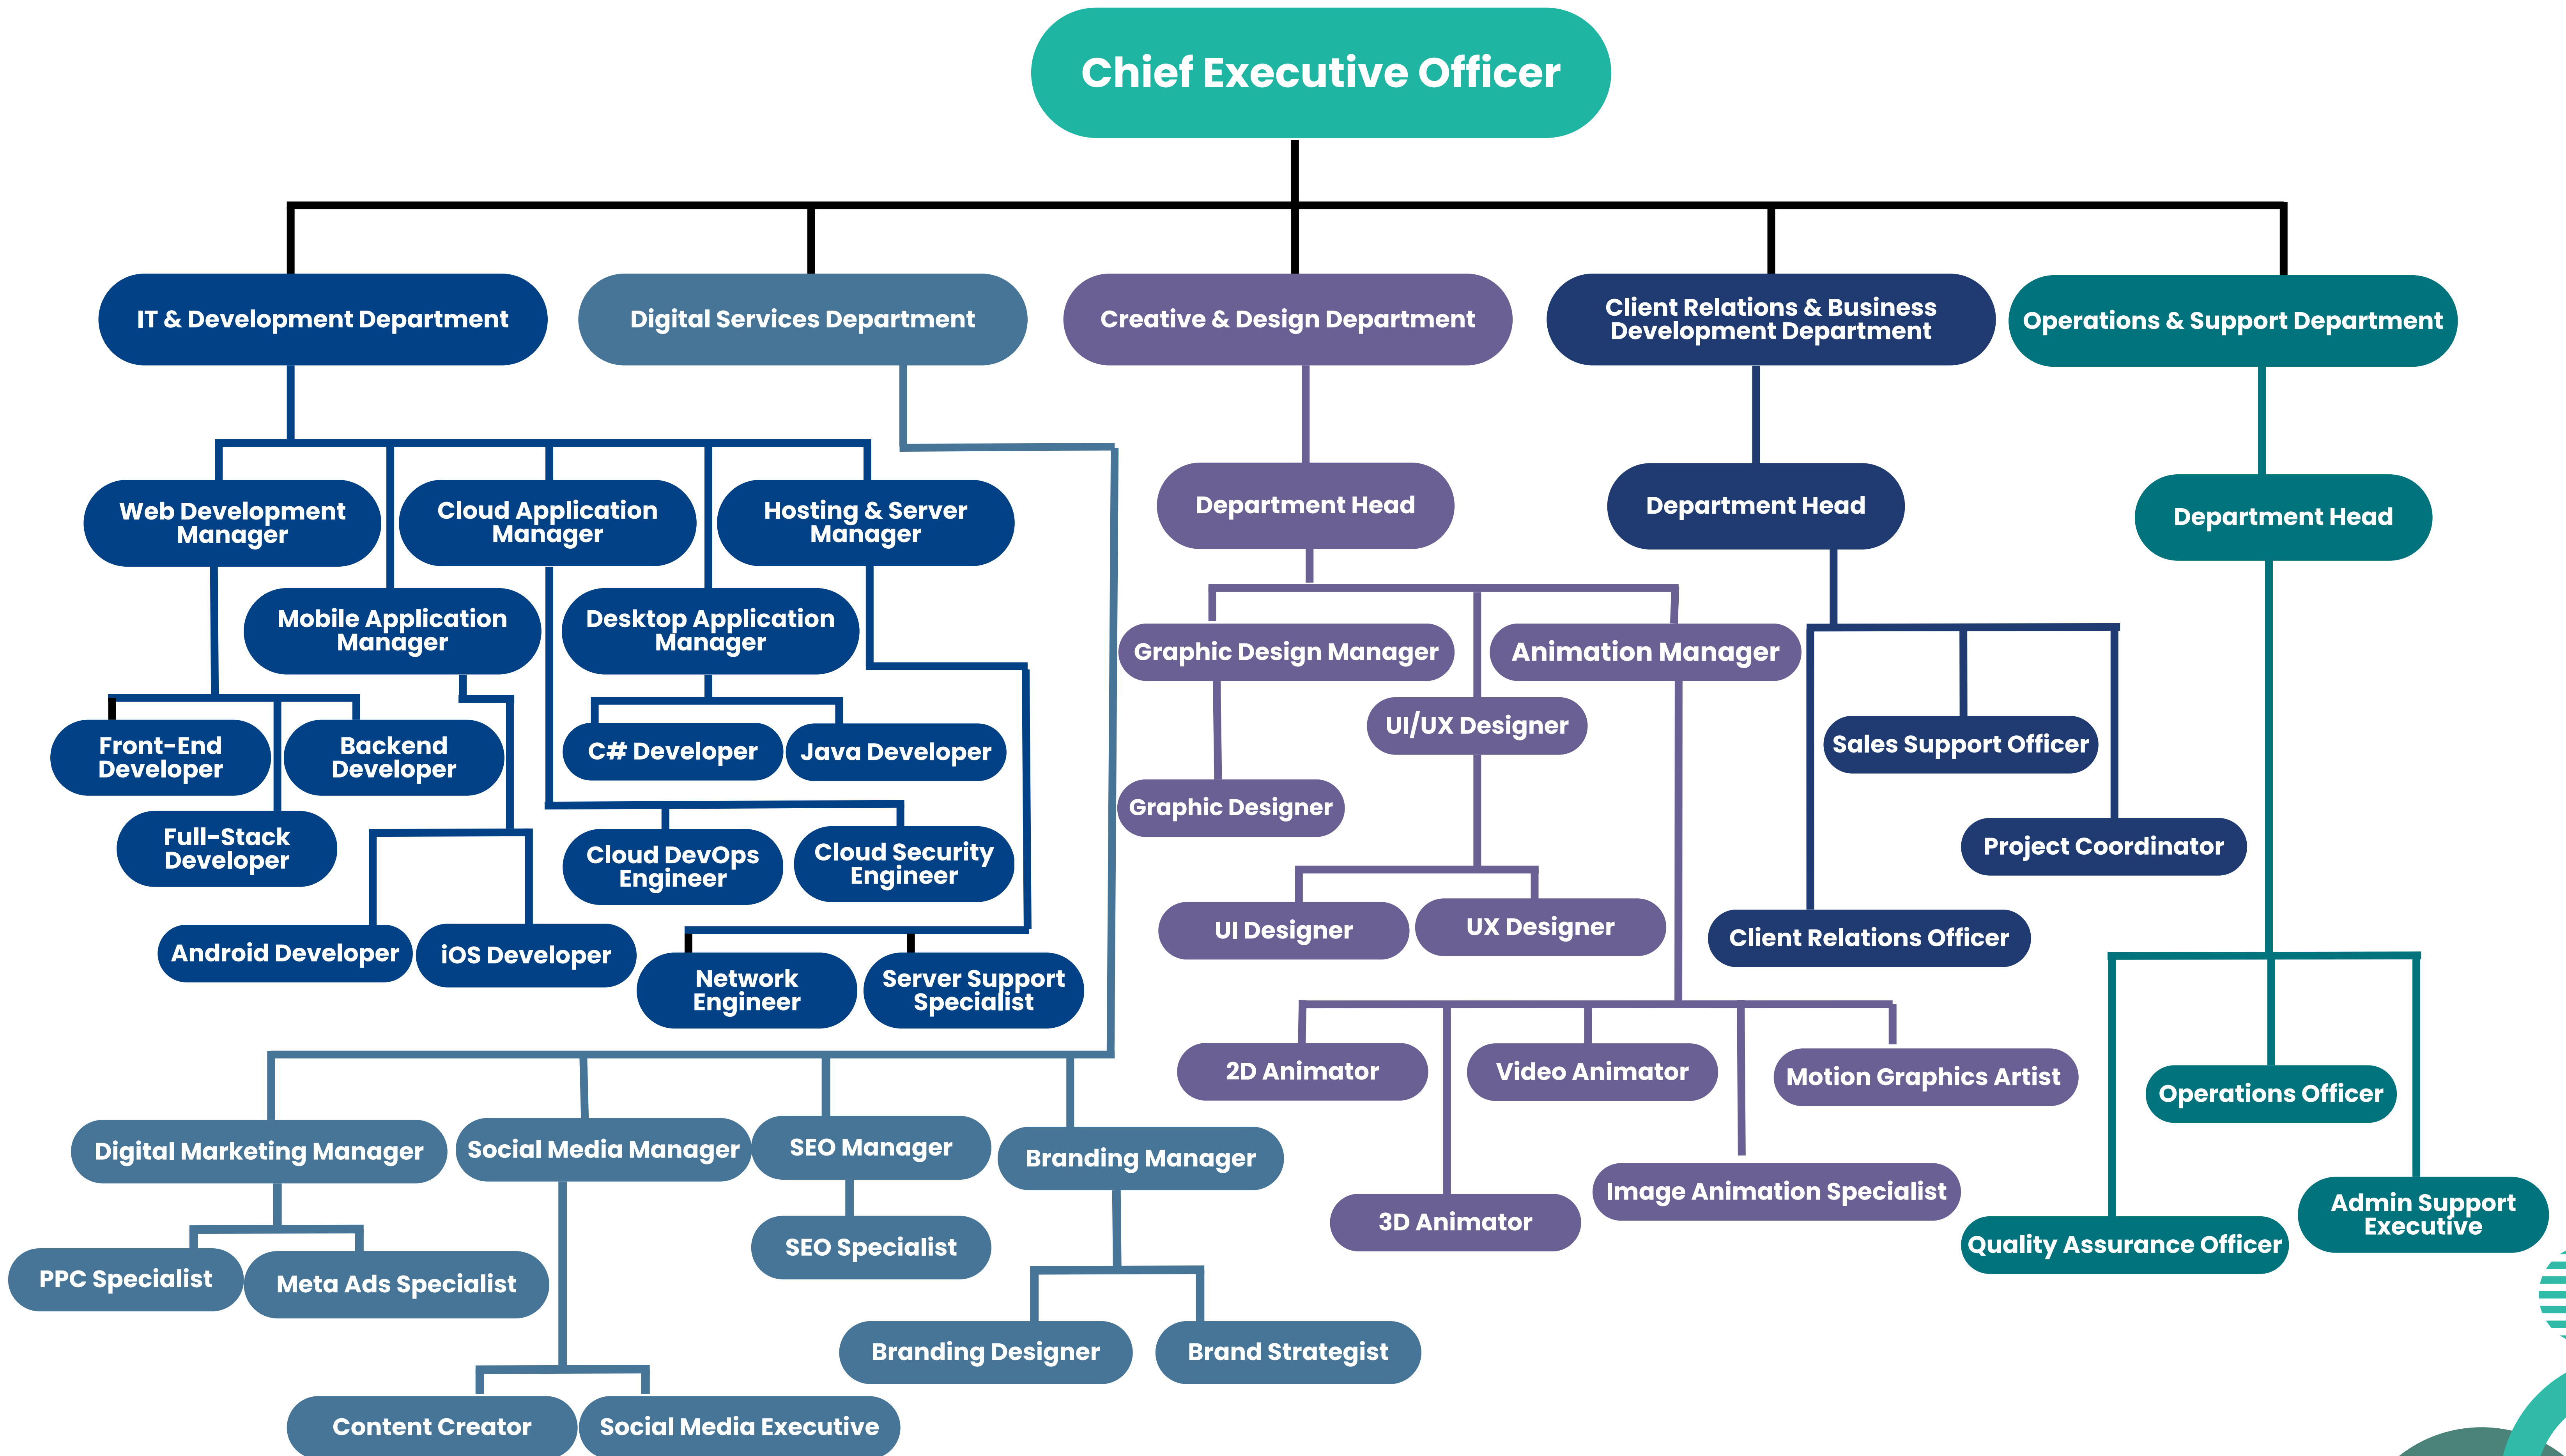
Chief Executive Officer

IT & Development Department

Digital Services Department

Creative & Design Department

Client Relations & Business Development Department

Operations & Support Department

Web Development Manager

Cloud Application Manager

Hosting & Server Manager

Mobile Application Manager

Desktop Application Manager

Front-End Developer

Backend Developer

Full-Stack Developer

Android Developer

iOS Developer

C# Developer

Java Developer

Cloud DevOps Engineer

Cloud Security Engineer

Network Engineer

Server Support Specialist

Department Head

Graphic Design Manager

Animation Manager

UI/UX Designer

Graphic Designer

UI Designer

UX Designer

2D Animator

Video Animator

Motion Graphics Artist

3D Animator

Image Animation Specialist

Department Head

Sales Support Officer

Project Coordinator

Client Relations Officer

Department Head

Operations Officer

Quality Assurance Officer

Admin Support Executive

Digital Marketing Manager

Social Media Manager

SEO Manager

Branding Manager

PPC Specialist

Meta Ads Specialist

SEO Specialist

Branding Designer

Brand Strategist

Content Creator

Social Media Executive